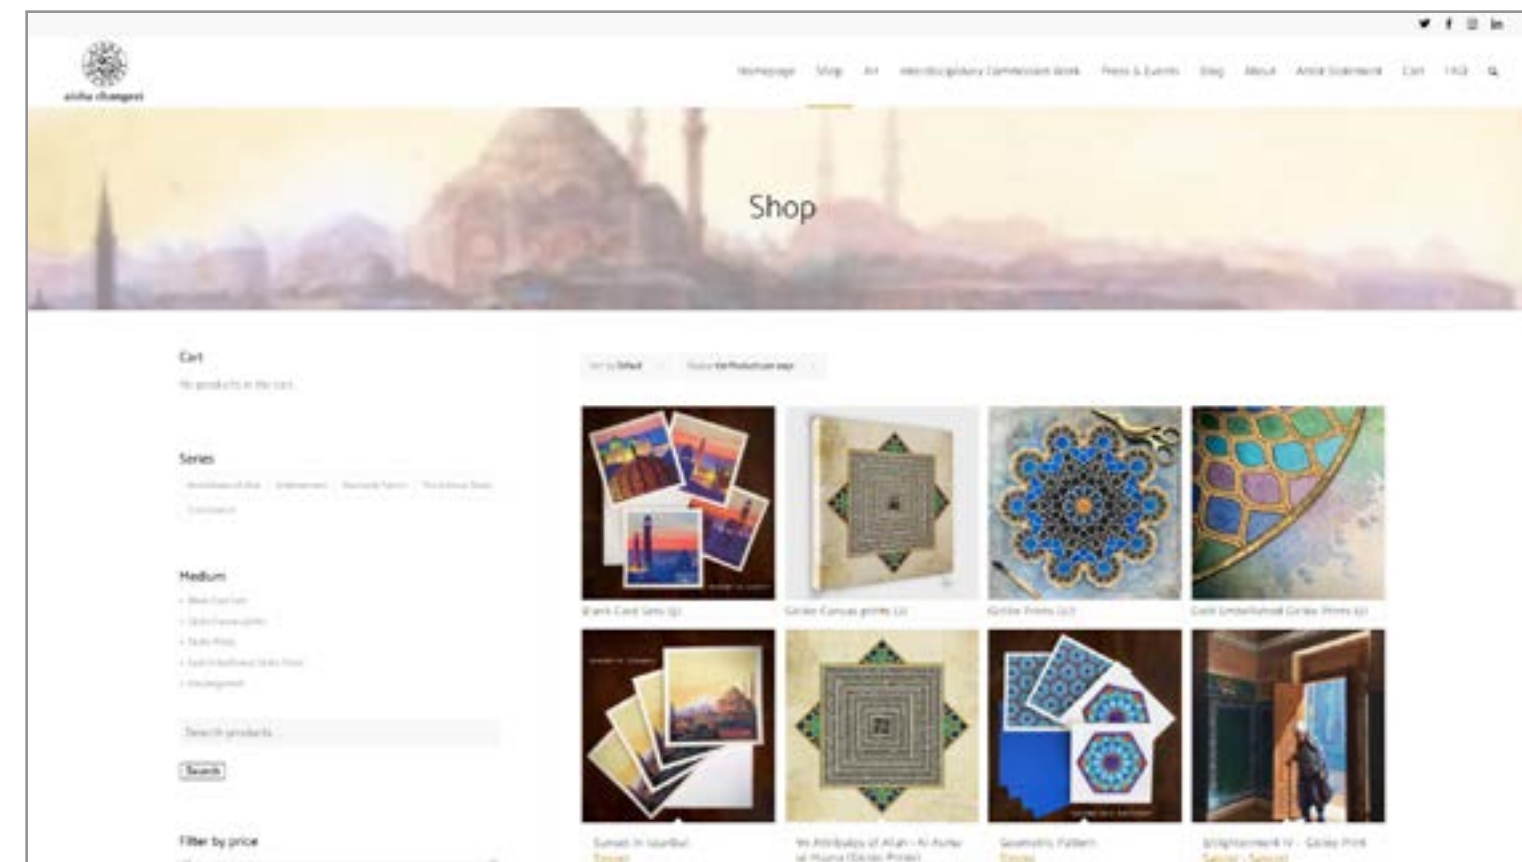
aisha changezi

Homepage Shop Art Interdisciplinary Commission Work Press & Events Blog About Artist Statement Cart FAQ

Shop

Cart

No products in the cart.

Series

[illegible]

Medium

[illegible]

Search products

Search

Filter by price

Sort by Default Display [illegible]

Blank Card Sets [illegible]

Giclee Canvas prints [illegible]

Giclee Prints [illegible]

Gold Embellished Giclee Prints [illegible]

Sunset in Istanbul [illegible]

99 Attributes of Allah – Al Asma ul Husna (Giclee Print) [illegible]

Geometric Pattern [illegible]

Enlightenment IV – Giclee Print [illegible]